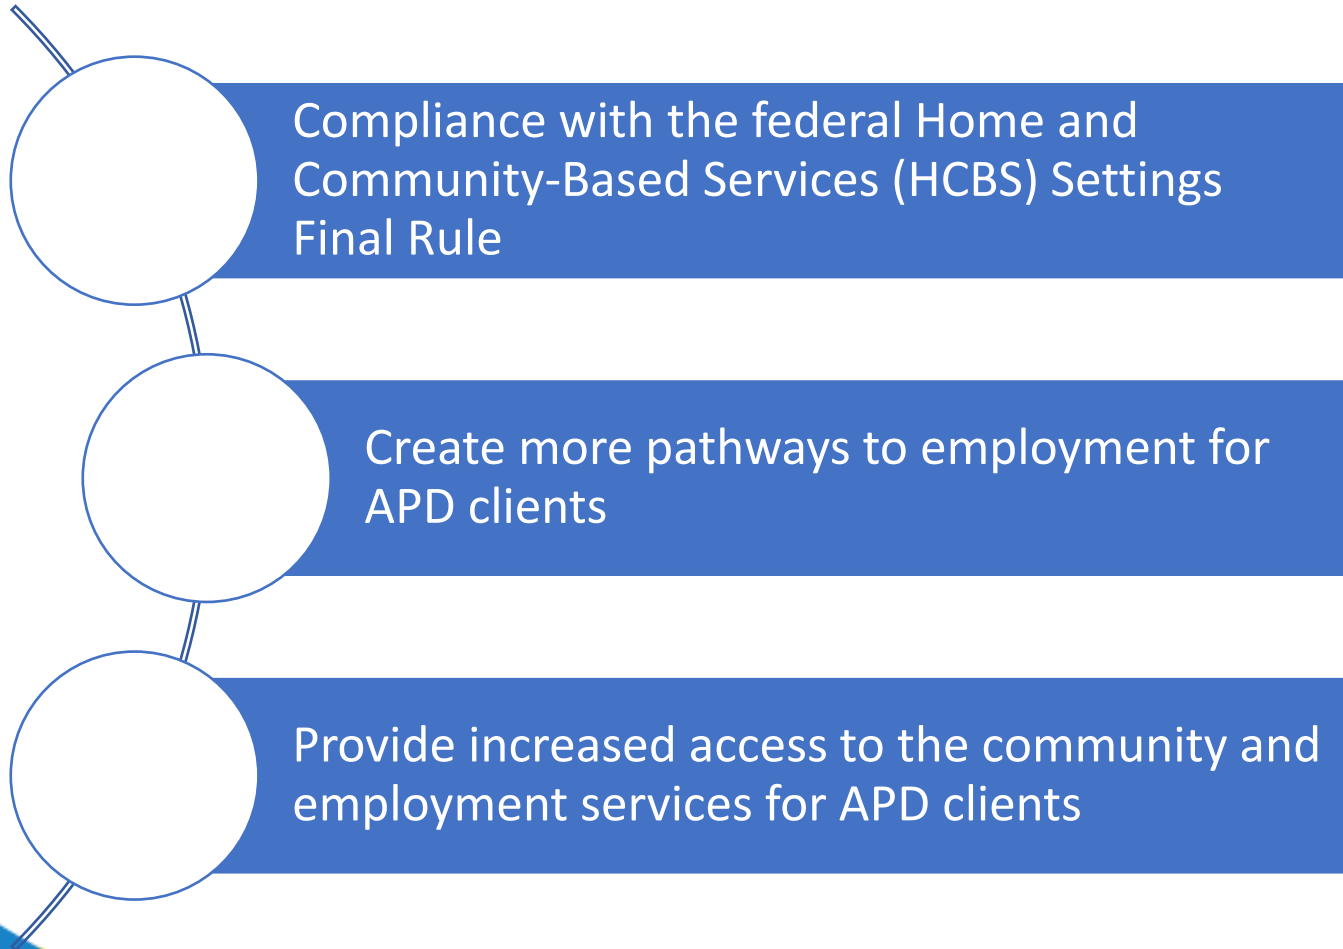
Compliance with the federal Home and Community-Based Services (HCBS) Settings Final Rule

Create more pathways to employment for APD clients

Provide increased access to the community and employment services for APD clients